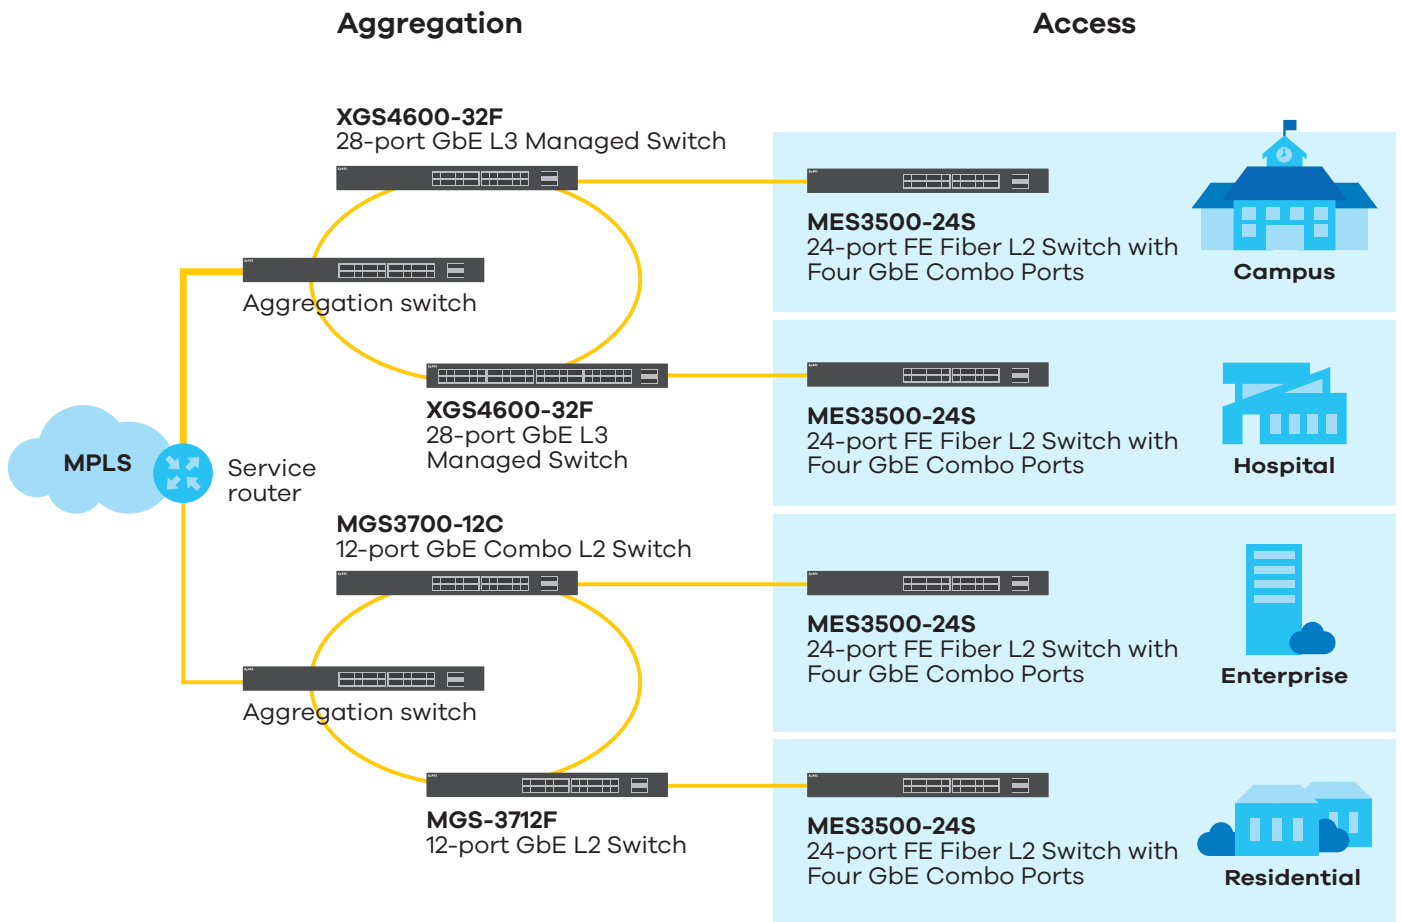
Aggregation

Access

XGS4600-32F
28-port GbE L3 Managed Switch

MES3500-24S
24-port FE Fiber L2 Switch with Four GbE Combo Ports

Campus

Aggregation switch

XGS4600-32F
28-port GbE L3 Managed Switch

MES3500-24S
24-port FE Fiber L2 Switch with Four GbE Combo Ports

Hospital

MPLS

Service router

MGS3700-12C
12-port GbE Combo L2 Switch

MES3500-24S
24-port FE Fiber L2 Switch with Four GbE Combo Ports

Enterprise

Aggregation switch

MGS-3712F
12-port GbE L2 Switch

MES3500-24S
24-port FE Fiber L2 Switch with Four GbE Combo Ports

Residential